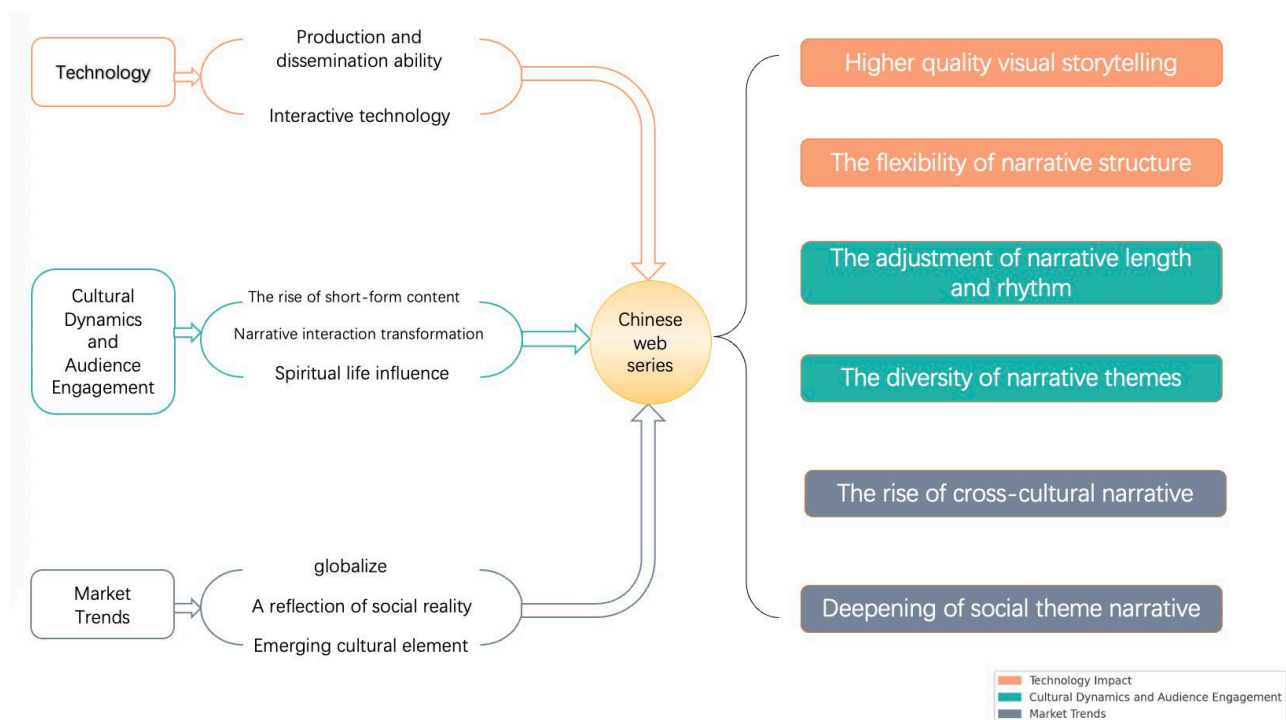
Technology

Production and dissemination ability

Interactive technology

Cultural Dynamics and Audience Engagement

The rise of short-form content

Narrative interaction transformation

Spiritual life influence

Market Trends

globalize

A reflection of social reality

Emerging cultural element

Chinese web series

Higher quality visual storytelling

The flexibility of narrative structure

The adjustment of narrative length and rhythm

The diversity of narrative themes

The rise of cross-cultural narrative

Deepening of social theme narrative

Technology Impact
Cultural Dynamics and Audience Engagement
Market Trends